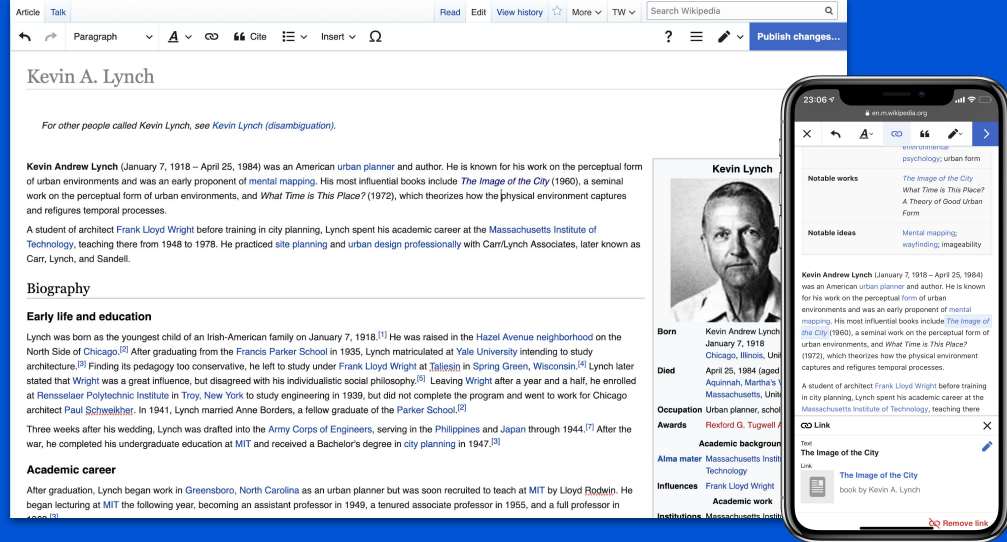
Article Talk

Read Edit View history More TW Search Wikipedia

Paragraph Cite Insert Ω

Publish changes...

Kevin A. Lynch

For other people called Kevin Lynch, see Kevin Lynch (disambiguation).

Kevin Andrew Lynch (January 7, 1918 – April 25, 1984) was an American urban planner and author. He is known for his work on the perceptual form of urban environments and was an early proponent of mental mapping. His most influential books include The Image of the City (1960), a seminal work on the perceptual form of urban environments, and What Time is This Place? (1972), which theorizes how the physical environment captures and refigures temporal processes.

A student of architect Frank Lloyd Wright before training in city planning, Lynch spent his academic career at the Massachusetts Institute of Technology, teaching there from 1948 to 1978. He practiced site planning and urban design professionally with Carr/Lynch Associates, later known as Carr, Lynch, and Sandell.

Biography

Early life and education

Lynch was born as the youngest child of an Irish-American family on January 7, 1918.[1] He was raised in the Hazel Avenue neighborhood on the North Side of Chicago.[2] After graduating from the Francis Parker School in 1935, Lynch matriculated at Yale University intending to study architecture.[3] Finding its pedagogy too conservative, he left to study under Frank Lloyd Wright at Taliesin in Spring Green, Wisconsin.[4] Lynch later stated that Wright was a great influence, but disagreed with his individualistic social philosophy.[5] Leaving Wright after a year and a half, he enrolled at Rensselaer Polytechnic Institute in Troy, New York to study engineering in 1939, but did not complete the program and went to work for Chicago architect Paul Schweikher. In 1941, Lynch married Anne Borders, a fellow graduate of the Parker School.[2]

Three weeks after his wedding, Lynch was drafted into the Army Corps of Engineers, serving in the Philippines and Japan through 1944.[7] After the war, he completed his undergraduate education at MIT and received a Bachelor's degree in city planning in 1947.[3]

Academic career

After graduation, Lynch began work in Greensboro, North Carolina as an urban planner but was soon recruited to teach at MIT by Lloyd Rodwin. He began lecturing at MIT the following year, becoming an assistant professor in 1949, a tenured associate professor in 1955, and a full professor in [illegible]

Kevin Lynch

| Born | Kevin Andrew Lynch January 7, 1918 Chicago, Illinois, Unit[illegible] |
|---|---|
| Died | April 25, 1984 (aged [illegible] Aquinnah, Martha's V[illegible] Massachusetts, Unit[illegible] |
| Occupation | Urban planner, schol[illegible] |
| Awards | Rexford G. Tugwell A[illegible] |

Academic backgrou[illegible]

| Alma mater | Massachusetts Instit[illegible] Technology |
|---|---|
| Influences | Frank Lloyd Wright |

Academic work

Institutions Massachusetts Instit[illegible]

23:06 en.m.wikipedia.org

environmental psychology; urban form

| Notable works | The Image of the City What Time is This Place? A Theory of Good Urban Form |
|---|---|
| Notable ideas | Mental mapping; wayfinding; imageability |

Kevin Andrew Lynch (January 7, 1918 – April 25, 1984) was an American urban planner and author. He is known for his work on the perceptual form of urban environments and was an early proponent of mental mapping. His most influential books include The Image of the City (1960), a seminal work on the perceptual form of urban environments, and What Time is This Place? (1972), which theorizes how the physical environment captures and refigures temporal processes.

A student of architect Frank Lloyd Wright before training in city planning, Lynch spent his academic career at the Massachusetts Institute of Technology, teaching there

Link

Text
The Image of the City

Link
The Image of the City
book by Kevin A. Lynch

Remove link